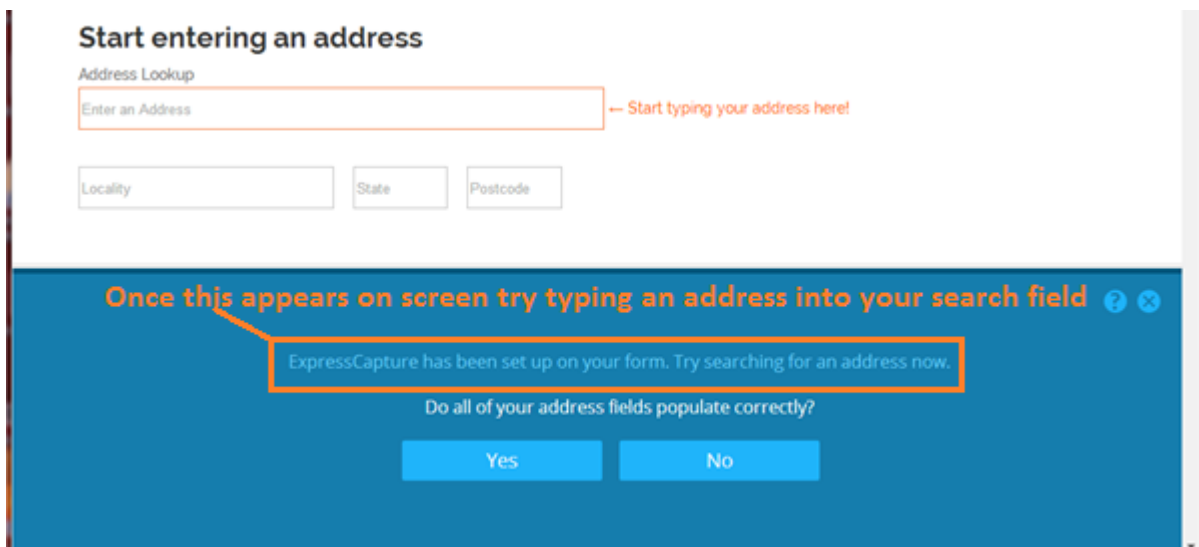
Start entering an address

Address Lookup

Enter an Address

← Start typing your address here!

Locality

State

Postcode

Once this appears on screen try typing an address into your search field

ExpressCapture has been set up on your form. Try searching for an address now.

Do all of your address fields populate correctly?

Yes

No